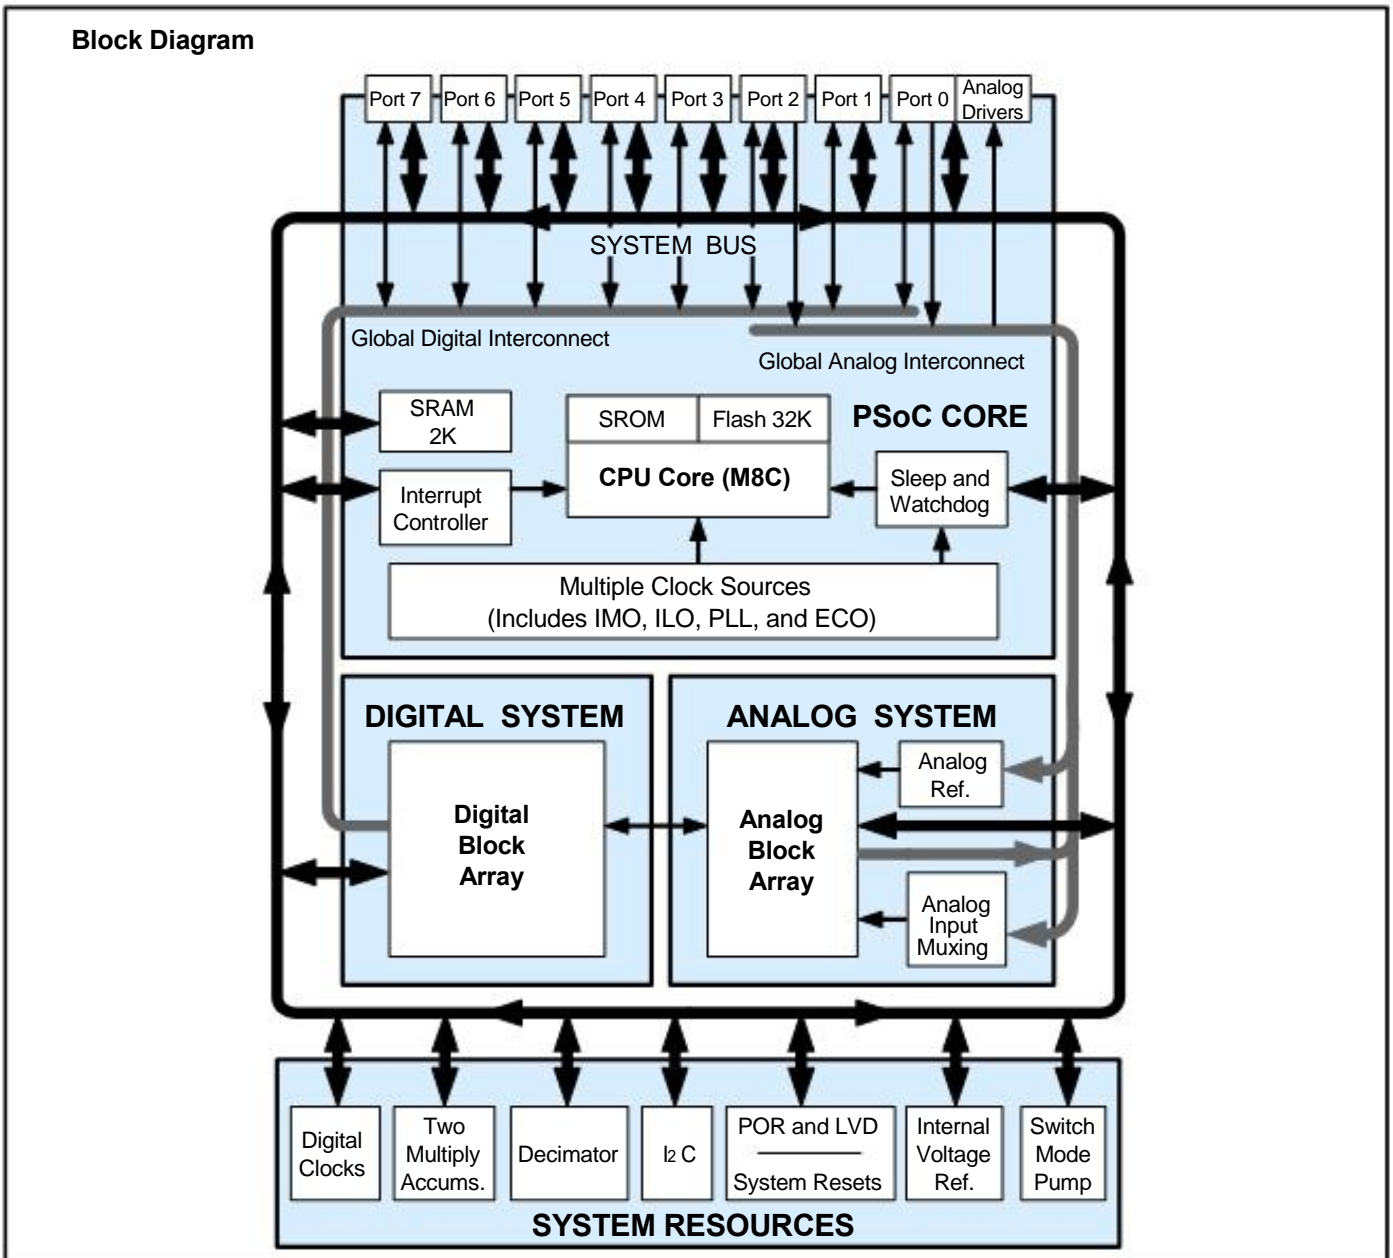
Block Diagram

Port 7 Port 6 Port 5 Port 4 Port 3 Port 2 Port 1 Port 0 Analog Drivers

SYSTEM BUS

Global Digital Interconnect

Global Analog Interconnect

SRAM 2K

SROM

Flash 32K

PSoC CORE

Interrupt Controller

CPU Core (M8C)

Sleep and Watchdog

Multiple Clock Sources
(Includes IMO, ILO, PLL, and ECO)

DIGITAL SYSTEM

ANALOG SYSTEM

Digital Block Array

Analog Ref.

Analog Block Array

Analog Input Muxing

Digital Clocks

Two Multiply Accums.

Decimator

I2 C

POR and LVD

System Resets

Internal Voltage Ref.

Switch Mode Pump

SYSTEM RESOURCES